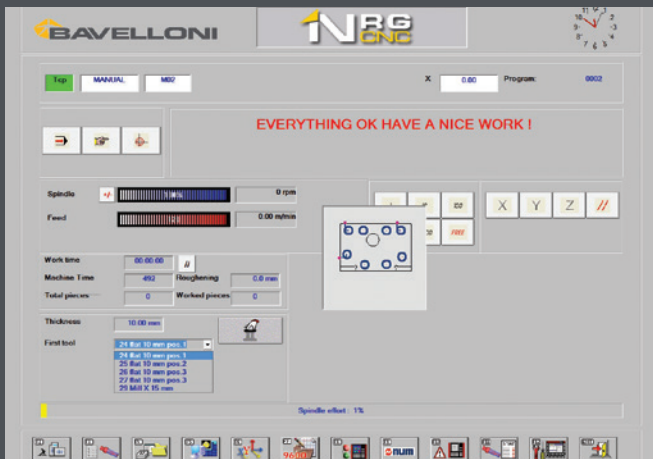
BAVELLONI

1NRG CNC

Tcp MANUAL M02

X 0.00 Program: 0002

EVERYTHING OK HAVE A NICE WORK !

Spindle 100% 0 rpm

Feed 0.00 m/min

X Y Z //

Work time 00:00:00

Machine Time 492 Roughening 0.0 mm

Total pieces 0 Worked pieces 0

Thickness 10.00 mm

First tool 24 flat 10 mm pos.1

24 flat 10 mm pos.1
25 flat 10 mm pos.2
26 flat 10 mm pos.3
27 flat 10 mm pos.3
29 Mill X 15 mm

Spindle effort : 1%

NUM